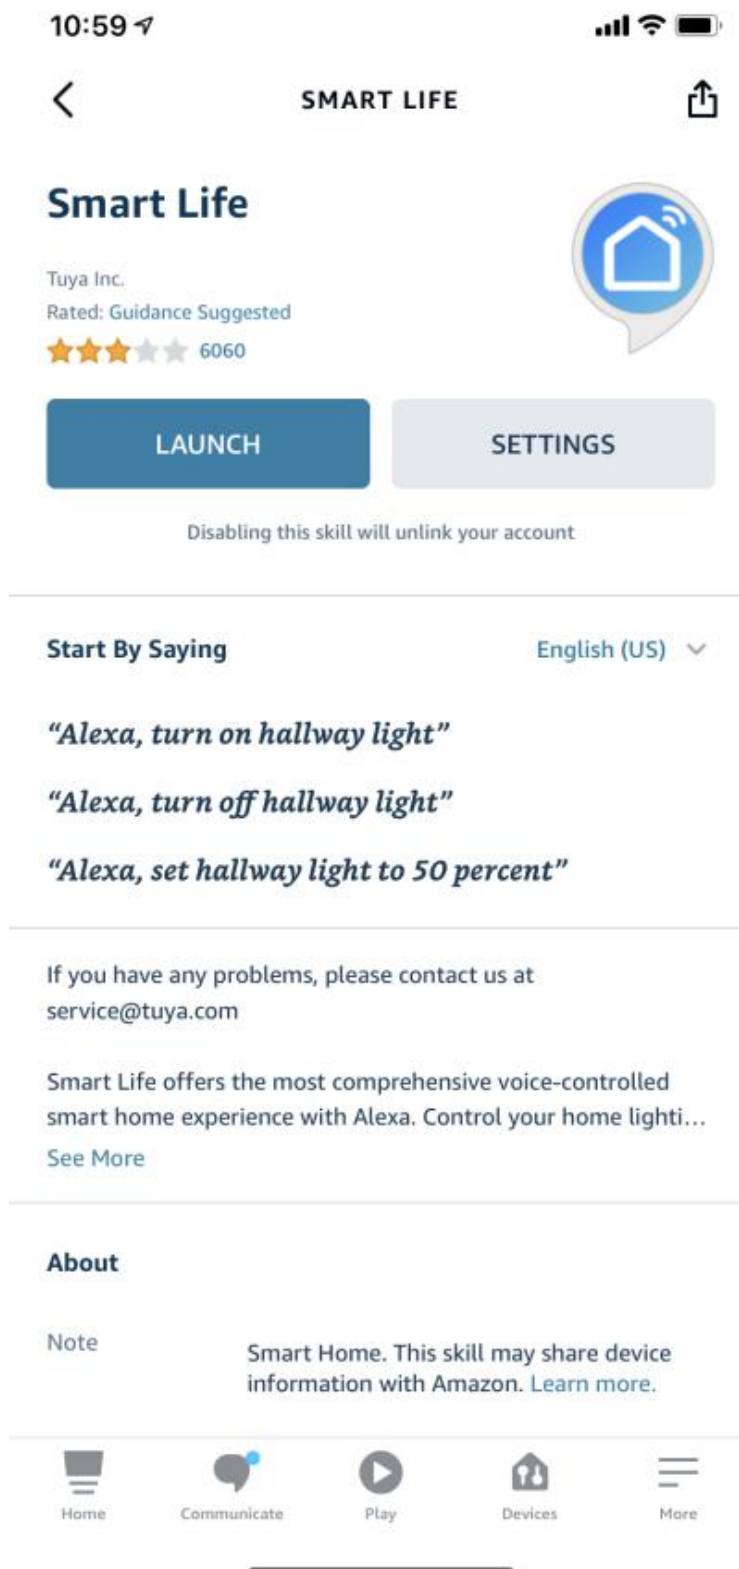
10:59

SMART LIFE

Smart Life

Tuya Inc.
Rated: Guidance Suggested
6060

LAUNCH

SETTINGS

Disabling this skill will unlink your account

Start By Saying

English (US)

“Alexa, turn on hallway light”

“Alexa, turn off hallway light”

“Alexa, set hallway light to 50 percent”

If you have any problems, please contact us at service@tuya.com

Smart Life offers the most comprehensive voice-controlled smart home experience with Alexa. Control your home lighti…

See More

About

Note

Smart Home. This skill may share device information with Amazon. Learn more.

Home

Communicate

Play

Devices

More